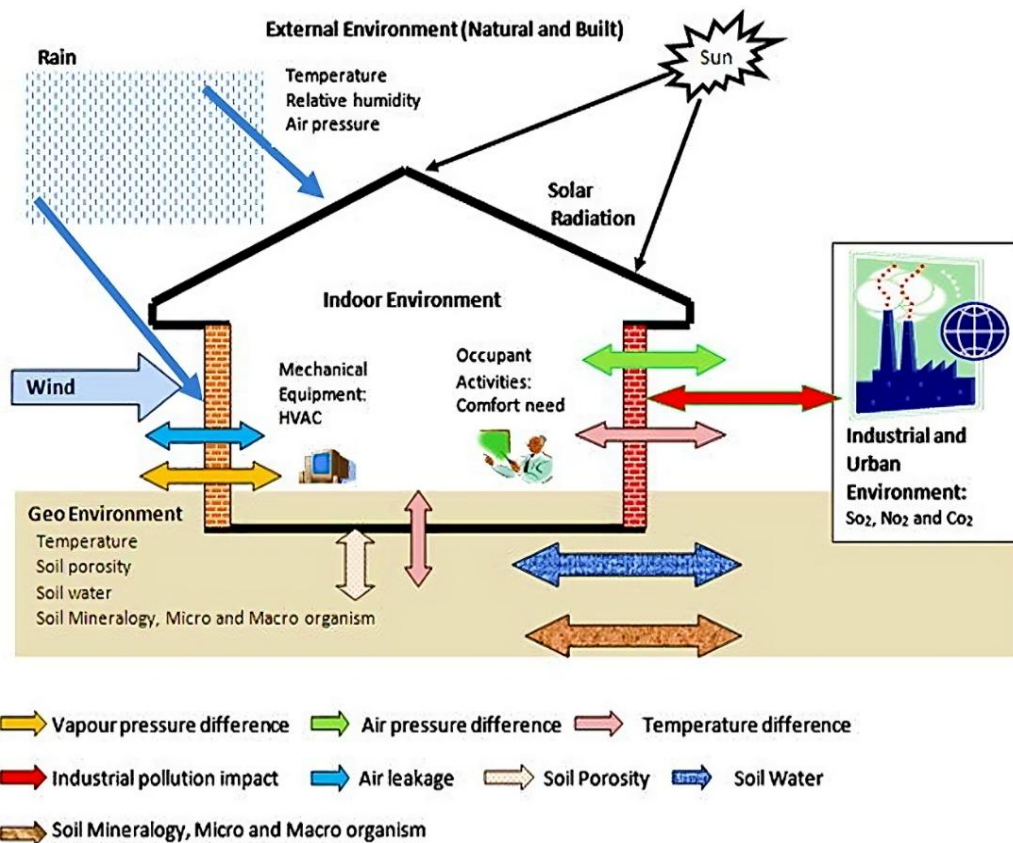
External Environment (Natural and Built)

Rain

Temperature
Relative humidity
Air pressure

Sun

Solar Radiation

Indoor Environment

Wind

Mechanical Equipment: HVAC

Occupant Activities: Comfort need

Industrial and Urban Environment: $So_2$, $No_2$ and $Co_2$

Geo Environment
Temperature
Soil porosity
Soil water
Soil Mineralogy, Micro and Macro organism

Vapour pressure difference
Air pressure difference
Temperature difference
Industrial pollution impact
Air leakage
Soil Porosity
Soil Water
Soil Mineralogy, Micro and Macro organism